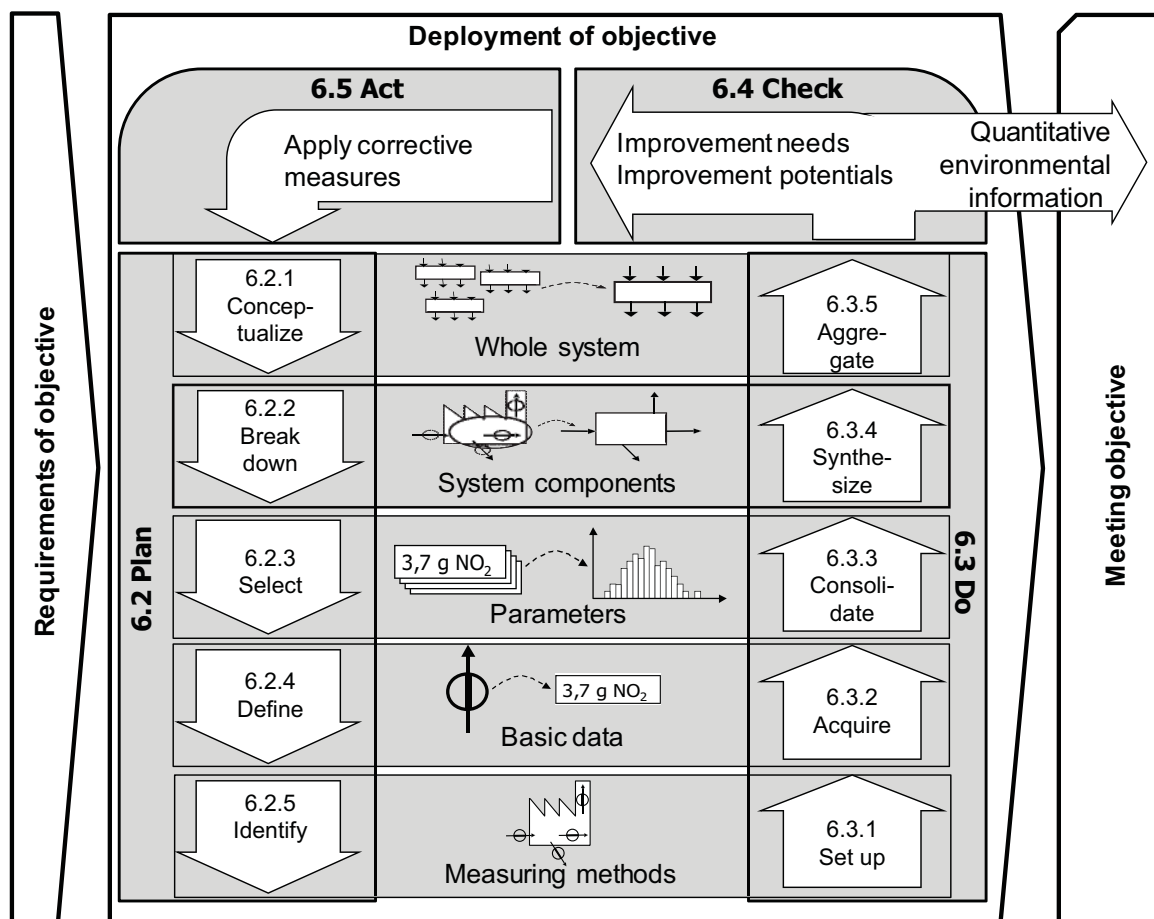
Requirements of objective

Deployment of objective

6.5 Act

Apply corrective measures

6.4 Check

Improvement needs
Improvement potentials

Quantitative environmental information

6.2 Plan

6.2.1 Conceptualize

Whole system

6.3.5 Aggregate

6.2.2 Break down

System components

6.3.4 Synthesize

6.2.3 Select

3,7 g $NO_2$

Parameters

6.3.3 Consolidate

6.2.4 Define

3,7 g $NO_2$

Basic data

6.3.2 Acquire

6.2.5 Identify

Measuring methods

6.3.1 Set up

6.3 Do

Meeting objective